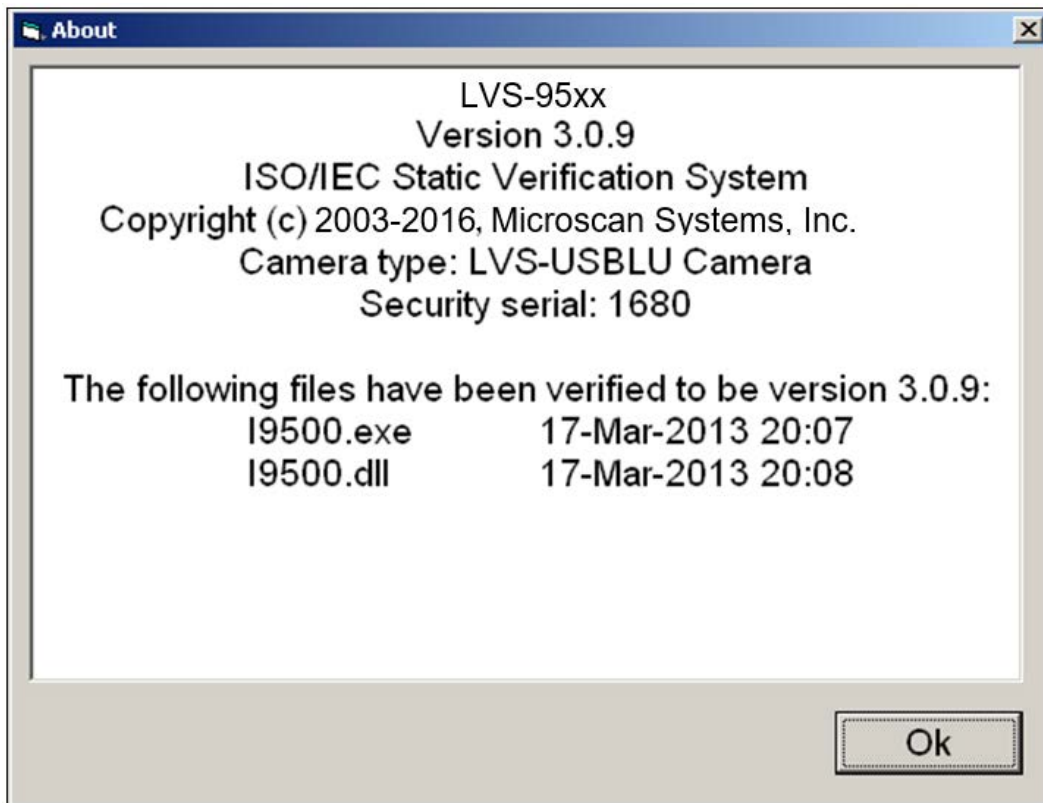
About

LVS-95xx
Version 3.0.9
ISO/IEC Static Verification System
Copyright (c) 2003-2016, Microscan Systems, Inc.
Camera type: LVS-USBLU Camera
Security serial: 1680

The following files have been verified to be version 3.0.9:
I9500.exe 17-Mar-2013 20:07
I9500.dll 17-Mar-2013 20:08

Ok